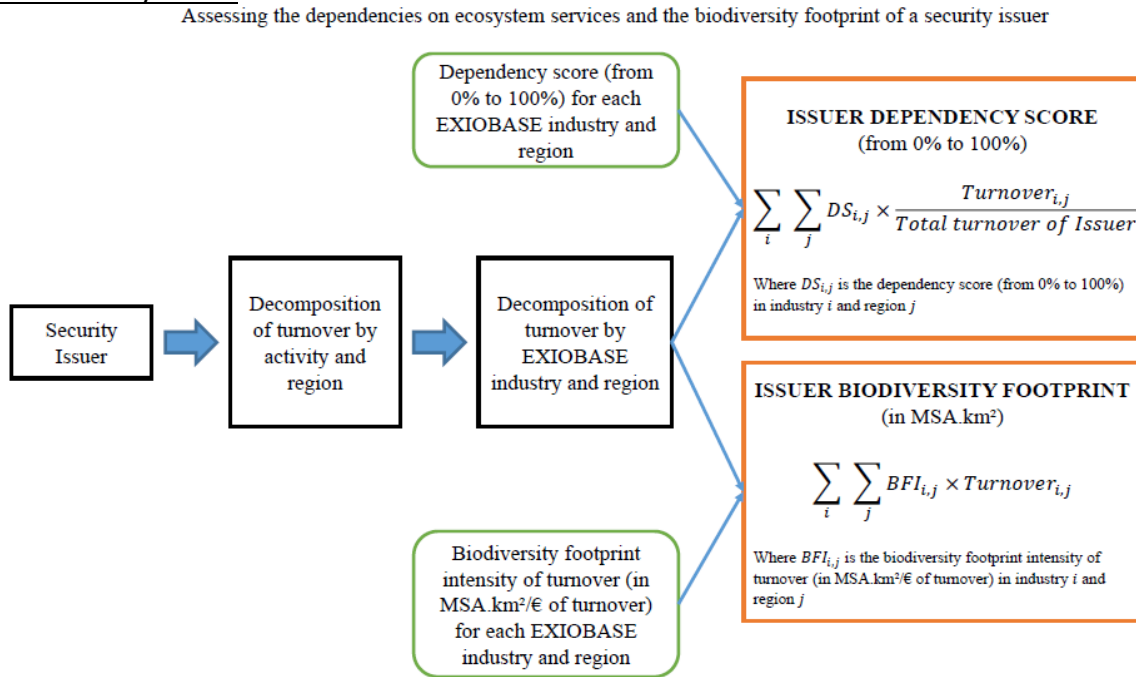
Assessing the dependencies on ecosystem services and the biodiversity footprint of a security issuer

Dependency score (from 0% to 100%) for each EXIOBASE industry and region

ISSUER DEPENDENCY SCORE
(from 0% to 100%)

$\sum_{i} \sum_{j} DS_{i,j} \times \frac{Turnover_{i,j}}{Total\ turnover\ of\ Issuer}$

Where $DS_{i,j}$ is the dependency score (from 0% to 100%) in industry $i$ and region $j$

Security Issuer

Decomposition of turnover by activity and region

Decomposition of turnover by EXIOBASE industry and region

ISSUER BIODIVERSITY FOOTPRINT
(in MSA.km²)

$\sum_{i} \sum_{j} BFI_{i,j} \times Turnover_{i,j}$

Where $BFI_{i,j}$ is the biodiversity footprint intensity of turnover (in MSA.km²/€ of turnover) in industry $i$ and region $j$

Biodiversity footprint intensity of turnover (in MSA.km²/€ of turnover) for each EXIOBASE industry and region